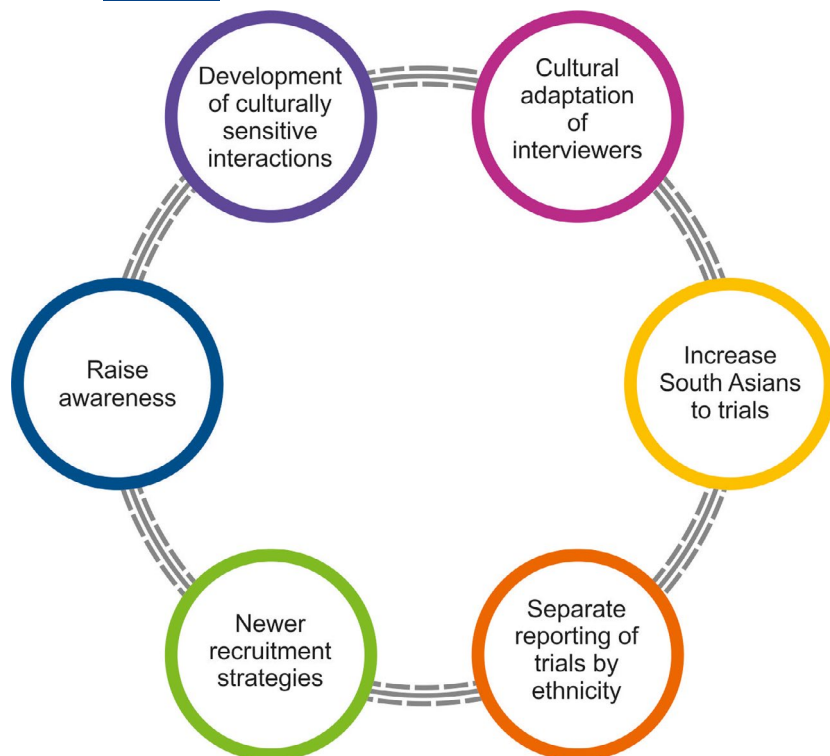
Development of culturally sensitive interactions

Cultural adaptation of interviewers

Increase South Asians to trials

Separate reporting of trials by ethnicity

Newer recruitment strategies

Raise awareness